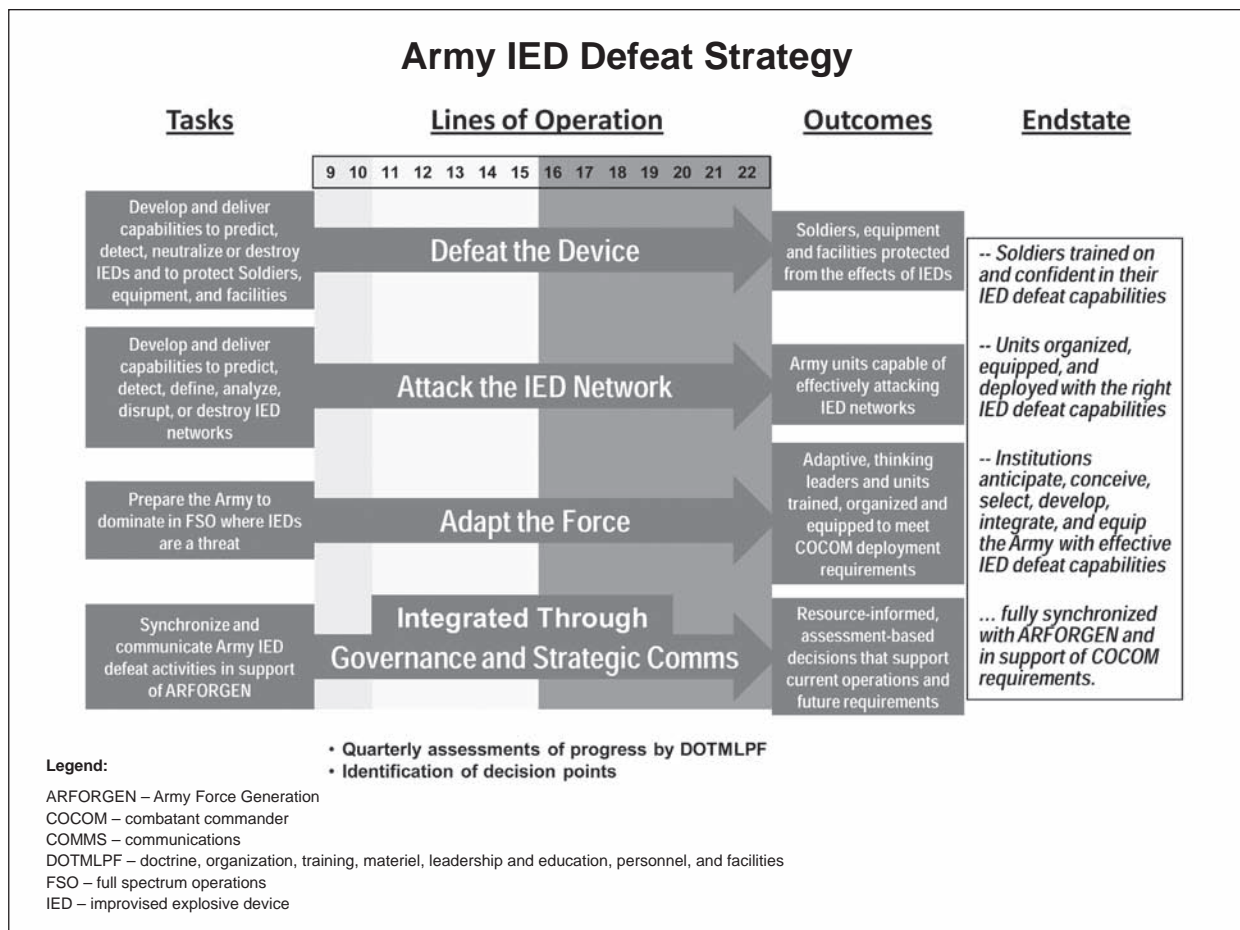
Army IED Defeat Strategy

Tasks

Lines of Operation

Outcomes

Endstate

| 9 | 10 | 11 | 12 | 13 | 14 | 15 | 16 | 17 | 18 | 19 | 20 | 21 | 22 |
|---|---|---|---|---|---|---|---|---|---|---|---|---|---|

Develop and deliver capabilities to predict, detect, neutralize or destroy IEDs and to protect Soldiers, equipment, and facilities

Defeat the Device

Soldiers, equipment and facilities protected from the effects of IEDs

Develop and deliver capabilities to predict, detect, define, analyze, disrupt, or destroy IED networks

Attack the IED Network

Army units capable of effectively attacking IED networks

Prepare the Army to dominate in FSO where IEDs are a threat

Adapt the Force

Adaptive, thinking leaders and units trained, organized and equipped to meet COCOM deployment requirements

Synchronize and communicate Army IED defeat activities in support of ARFORGEN

Integrated Through Governance and Strategic Comms

Resource-informed, assessment-based decisions that support current operations and future requirements

-- Soldiers trained on and confident in their IED defeat capabilities

-- Units organized, equipped, and deployed with the right IED defeat capabilities

-- Institutions anticipate, conceive, select, develop, integrate, and equip the Army with effective IED defeat capabilities

... fully synchronized with ARFORGEN and in support of COCOM requirements.

• Quarterly assessments of progress by DOTMLPF
• Identification of decision points

Legend:

ARFORGEN – Army Force Generation
COCOM – combatant commander
COMMS – communications
DOTMLPF – doctrine, organization, training, materiel, leadership and education, personnel, and facilities
FSO – full spectrum operations
IED – improvised explosive device